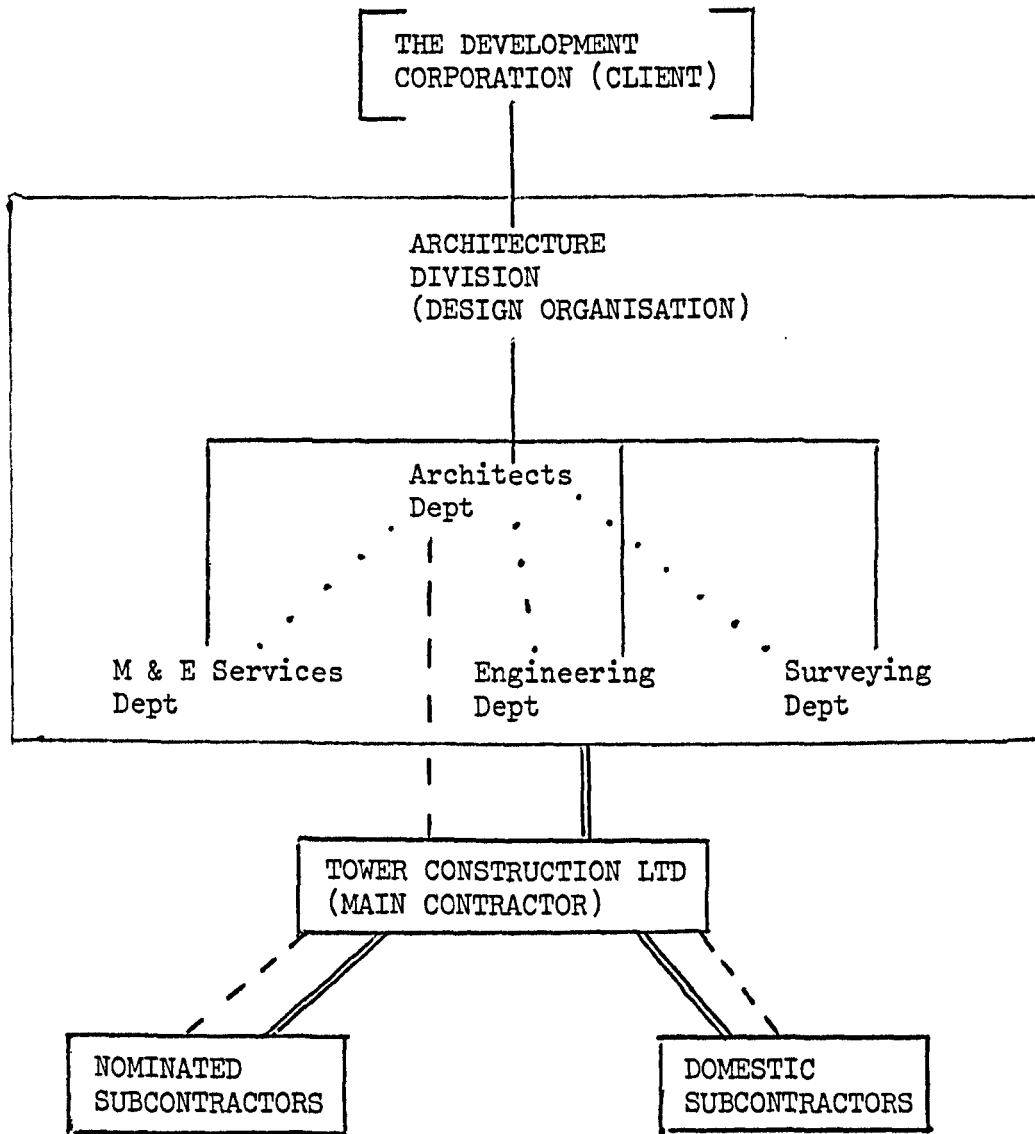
THE DEVELOPMENT CORPORATION (CLIENT)

ARCHITECTURE DIVISION (DESIGN ORGANISATION)

Architects Dept

M & E Services Dept

Engineering Dept

Surveying Dept

TOWER CONSTRUCTION LTD (MAIN CONTRACTOR)

NOMINATED SUBCONTRACTORS

DOMESTIC SUBCONTRACTORS